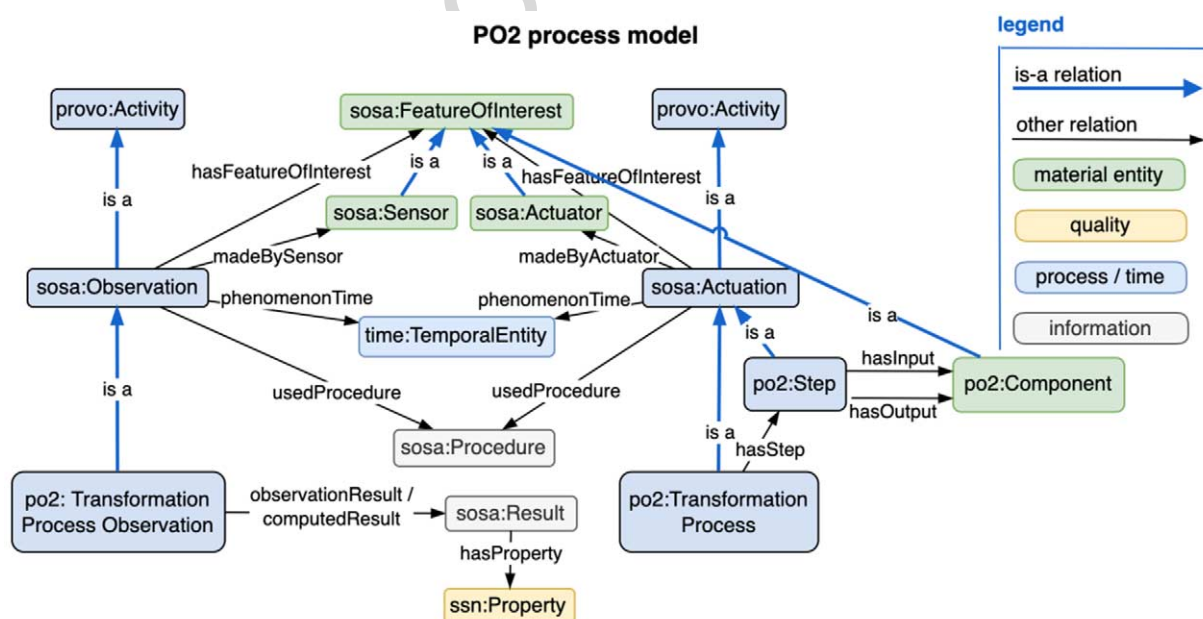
PO2 process model

legend
is-a relation
other relation
material entity
quality
process / time
information

provo:Activity
sosa:FeatureOfInterest
provo:Activity
hasFeatureOfInterest
is a
is a
hasFeatureOfInterest
is a
is a
sosa:Sensor
sosa:Actuator
madeBySensor
madeByActuator
sosa:Observation
phenomenonTime
phenomenonTime
sosa:Actuation
time:TemporalEntity
is a
is a
hasInput
po2:Step
po2:Component
is a
usedProcedure
usedProcedure
hasOutput
sosa:Procedure
is a
hasStep
po2: Transformation Process Observation
observationResult / computedResult
sosa:Result
po2:Transformation Process
hasProperty
ssn:Property